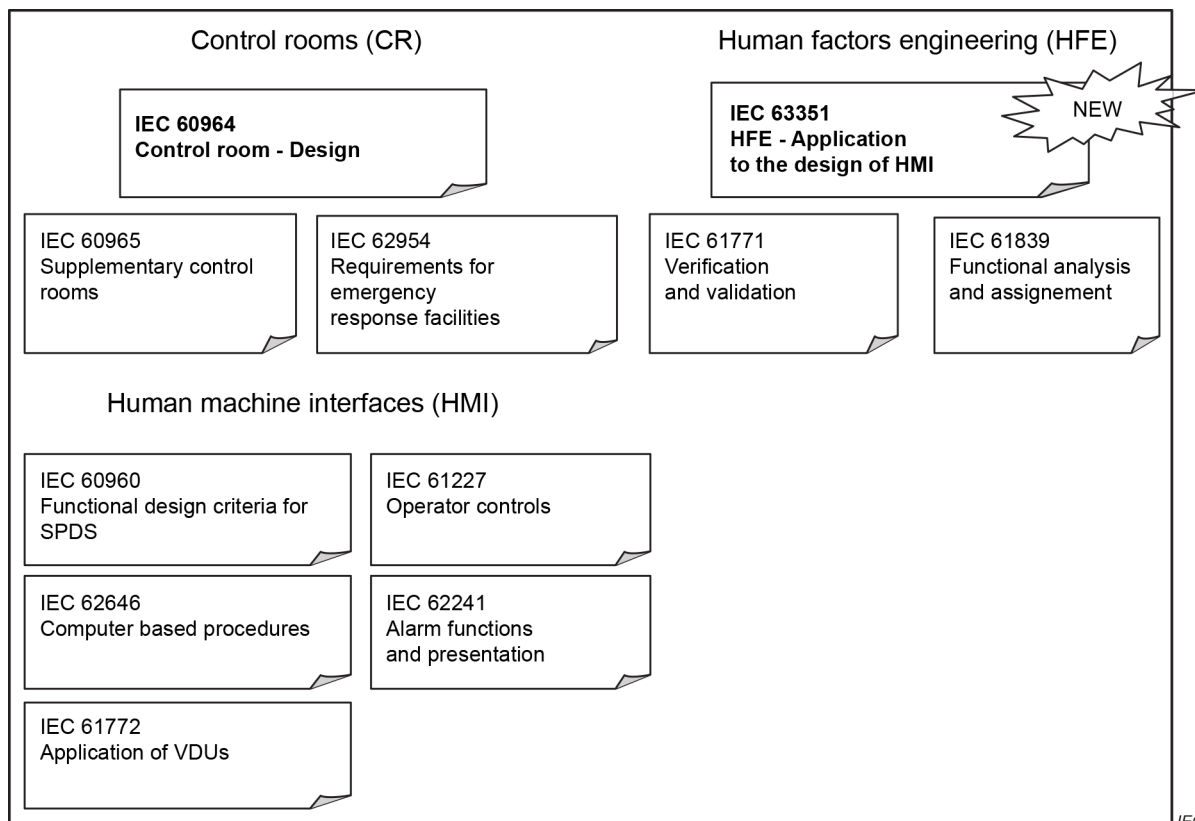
Control rooms (CR)

Human factors engineering (HFE)

**IEC 60964**
**Control room - Design**

**IEC 63351**
**HFE - Application to the design of HMI**

NEW

IEC 60965
Supplementary control rooms

IEC 62954
Requirements for emergency response facilities

IEC 61771
Verification and validation

IEC 61839
Functional analysis and assignement

Human machine interfaces (HMI)

IEC 60960
Functional design criteria for SPDS

IEC 61227
Operator controls

IEC 62646
Computer based procedures

IEC 62241
Alarm functions and presentation

IEC 61772
Application of VDUs

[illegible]